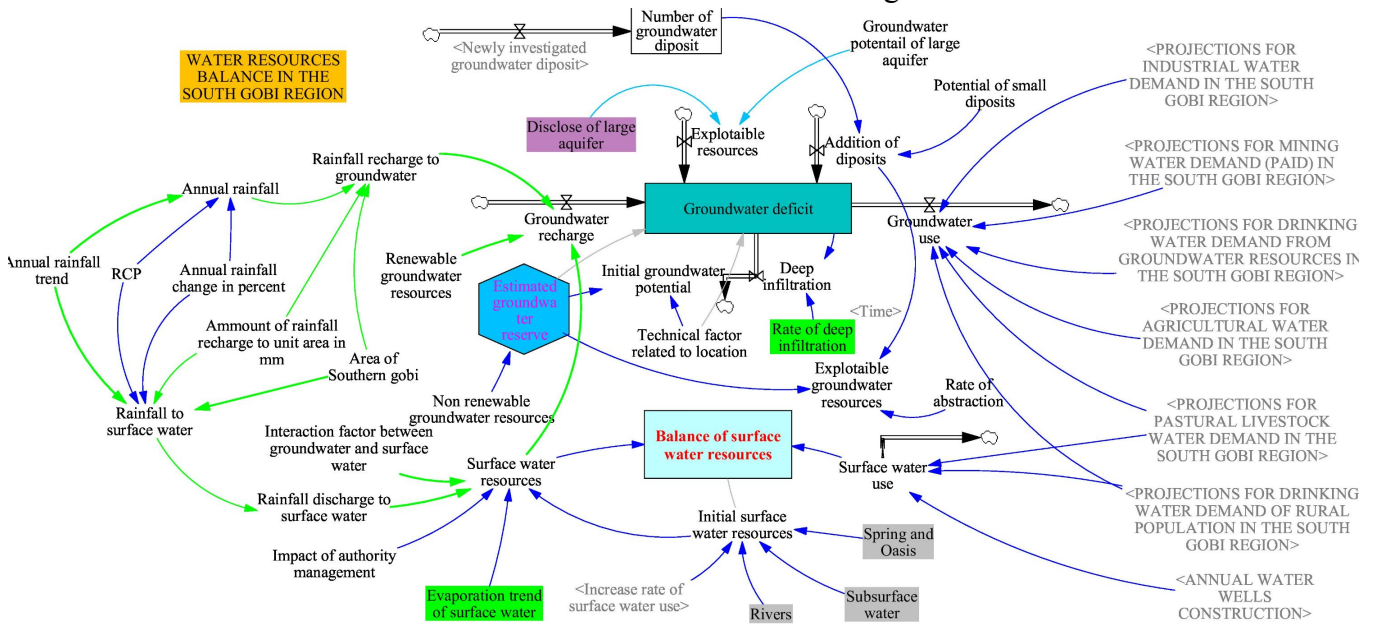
WATER RESOURCES BALANCE IN THE SOUTH GOBI REGION

<Newly investigated groundwater diposit>

Number of groundwater diposit

Groundwater potentail of large aquifer

<PROJECTIONS FOR INDUSTRIAL WATER DEMAND IN THE SOUTH GOBI REGION>

Potential of small diposits

Disclose of large aquifer

Explotaible resources

Addition of diposits

<PROJECTIONS FOR MINING WATER DEMAND (PAID) IN THE SOUTH GOBI REGION>

Rainfall recharge to groundwater

Annual rainfall

Groundwater deficit

Groundwater recharge

Groundwater use

<PROJECTIONS FOR DRINKING WATER DEMAND FROM GROUNDWATER RESOURCES IN THE SOUTH GOBI REGION>

Annual rainfall trend

RCP

Annual rainfall change in percent

Renewable groundwater resources

Estimated groundwater reserve

Initial groundwater potential

Deep infiltration

<Time>

<PROJECTIONS FOR AGRICULTURAL WATER DEMAND IN THE SOUTH GOBI REGION>

Ammount of rainfall recharge to unit area in mm

Area of Southern gobi

Technical factor related to location

Rate of deep infiltration

Explotaible groundwater resources

Rate of abstraction

Non renewable groundwater resources

Rainfall to surface water

Interaction factor between groundwater and surface water

Balance of surface water resources

<PROJECTIONS FOR PASTURAL LIVESTOCK WATER DEMAND IN THE SOUTH GOBI REGION>

Surface water resources

Surface water use

Rainfall discharge to surface water

<PROJECTIONS FOR DRINKING WATER DEMAND OF RURAL POPULATION IN THE SOUTH GOBI REGION>

Initial surface water resources

Spring and Oasis

Impact of authority management

<Increase rate of surface water use>

Subsurface water

<ANNUAL WATER WELLS CONSTRUCTION>

Evaporation trend of surface water

Rivers